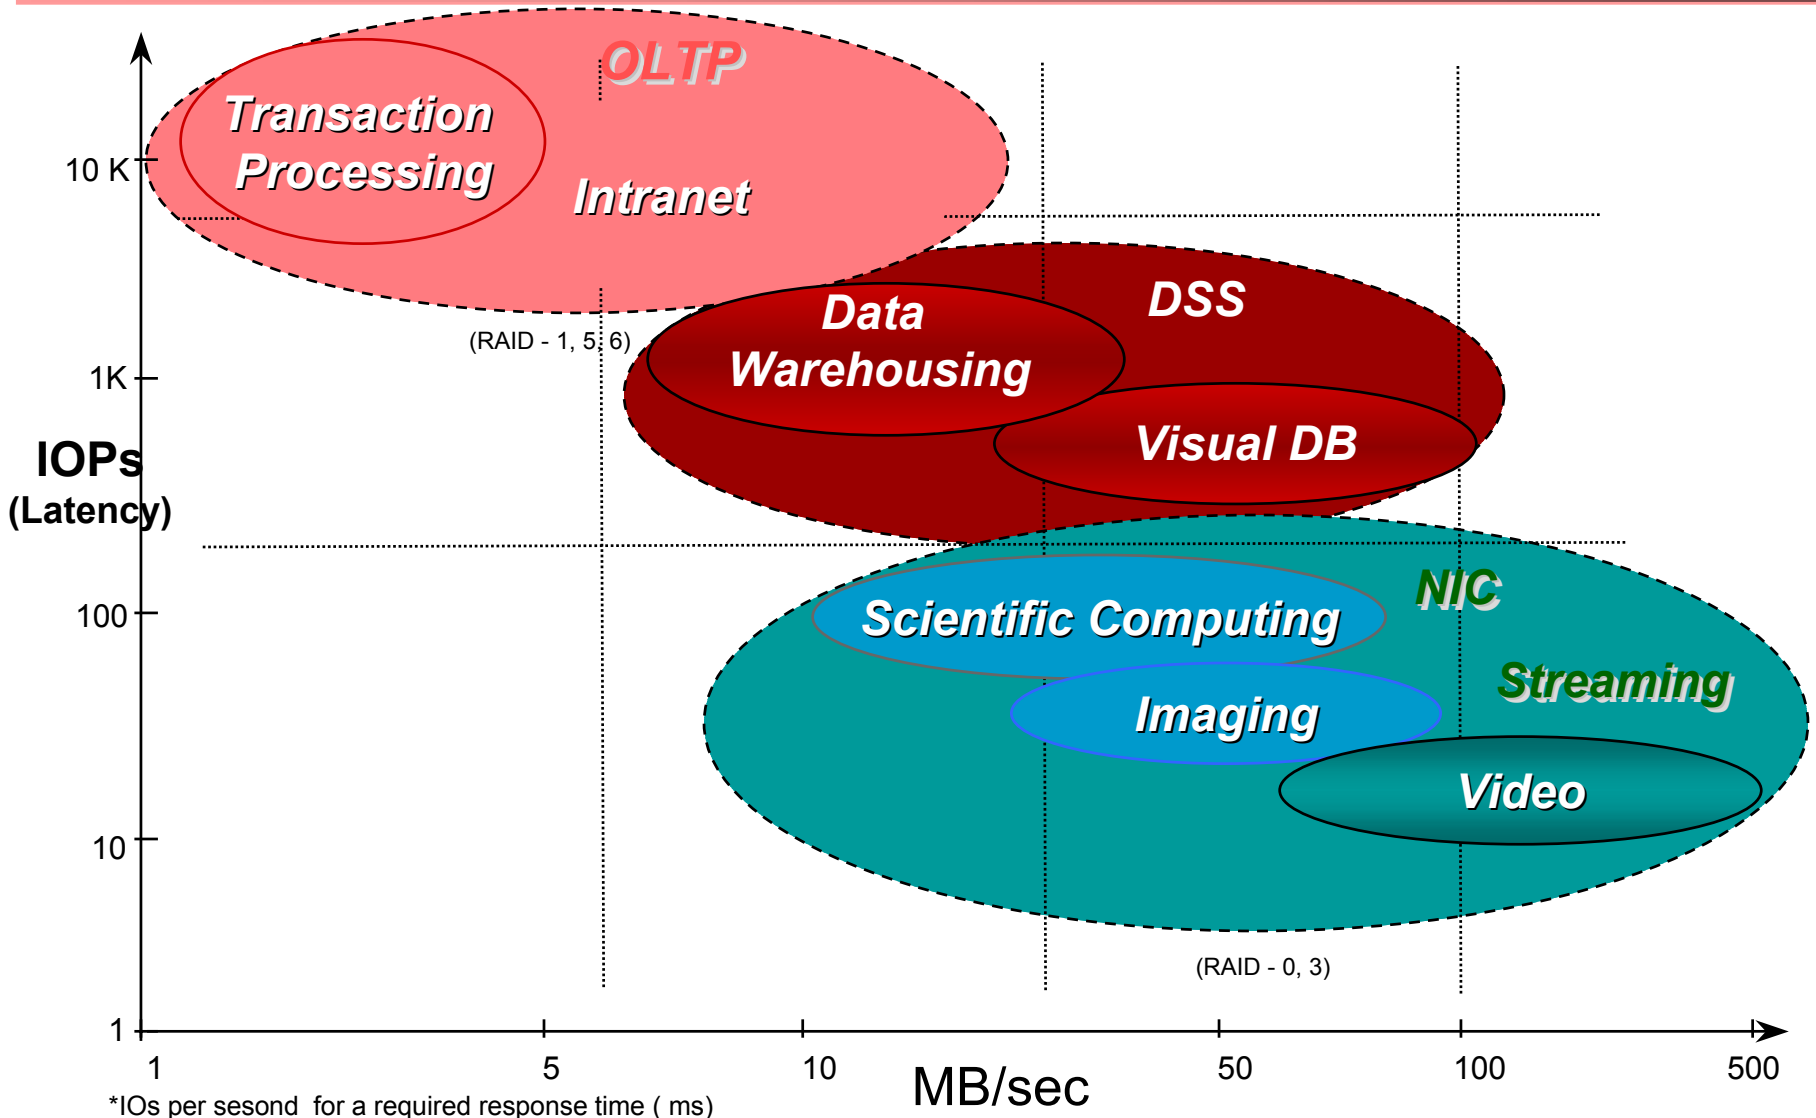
OLTP

Transaction Processing

Intranet

10 K

DSS

Data Warehousing

(RAID - 1, 5, 6)

1K

Visual DB

IOPs
(Latency)

NIC

Scientific Computing

100

Streaming

Imaging

Video

10

(RAID - 0, 3)

1

1

5

10

MB/sec

50

100

500

*IOs per sesond for a required response time ( ms)